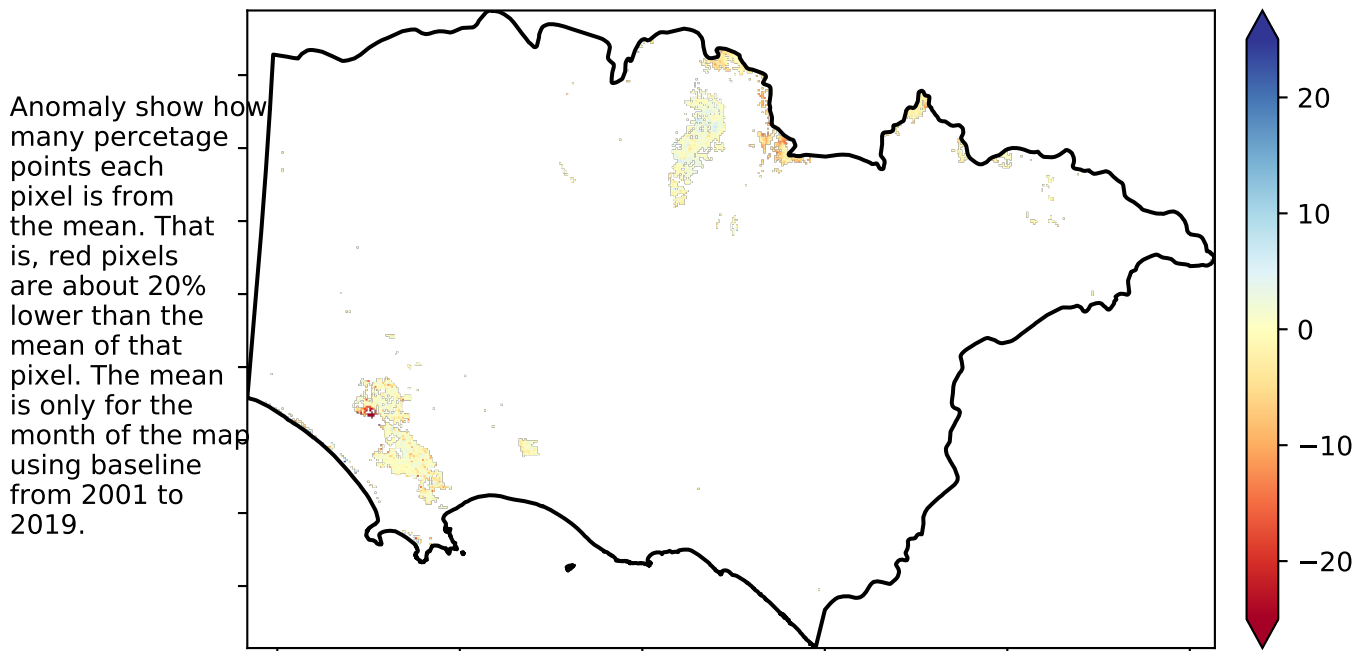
Anomaly show how many percetage points each pixel is from the mean. That is, red pixels are about 20% lower than the mean of that pixel. The mean is only for the month of the map using baseline from 2001 to 2019.

20
10
0
−10
−20